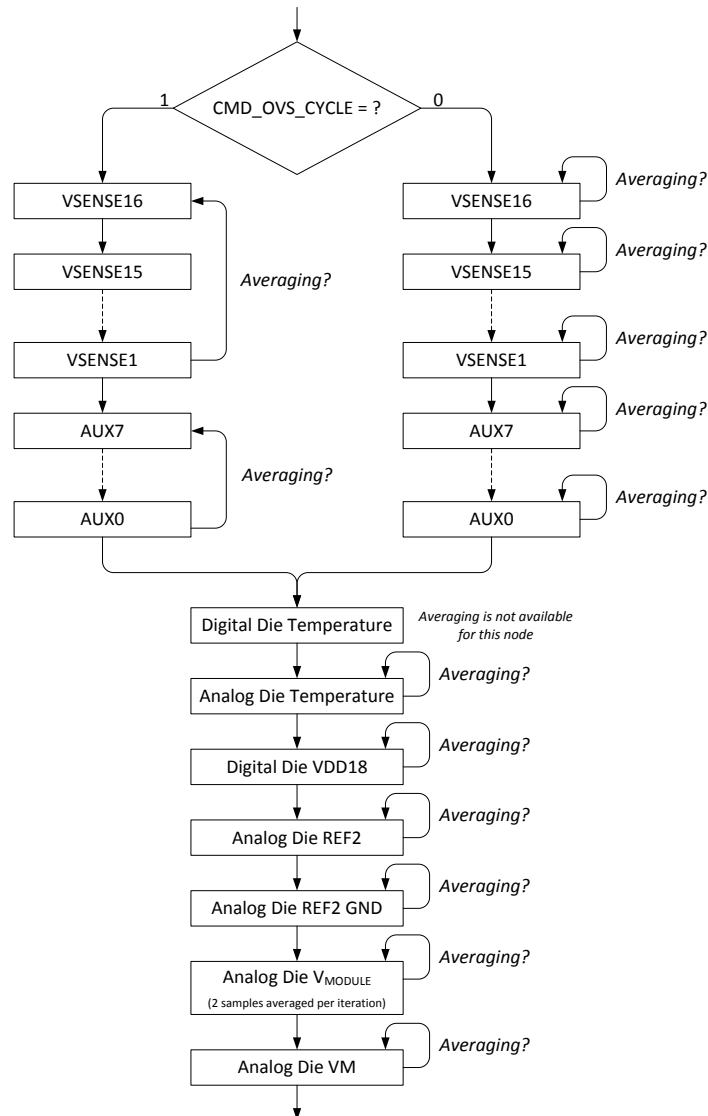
CMD_OVS_CYCLE = ?

1

0

VSENSE16

VSENSE15

Averaging?

VSENSE1

AUX7

Averaging?

AUX0

VSENSE16

Averaging?

VSENSE15

Averaging?

VSENSE1

Averaging?

AUX7

Averaging?

AUX0

Averaging?

Digital Die Temperature

Averaging is not available for this node

Analog Die Temperature

Averaging?

Digital Die VDD18

Averaging?

Analog Die REF2

Averaging?

Analog Die REF2 GND

Averaging?

Analog Die $V_{MODULE}$

(2 samples averaged per iteration)

Averaging?

Analog Die VM

Averaging?